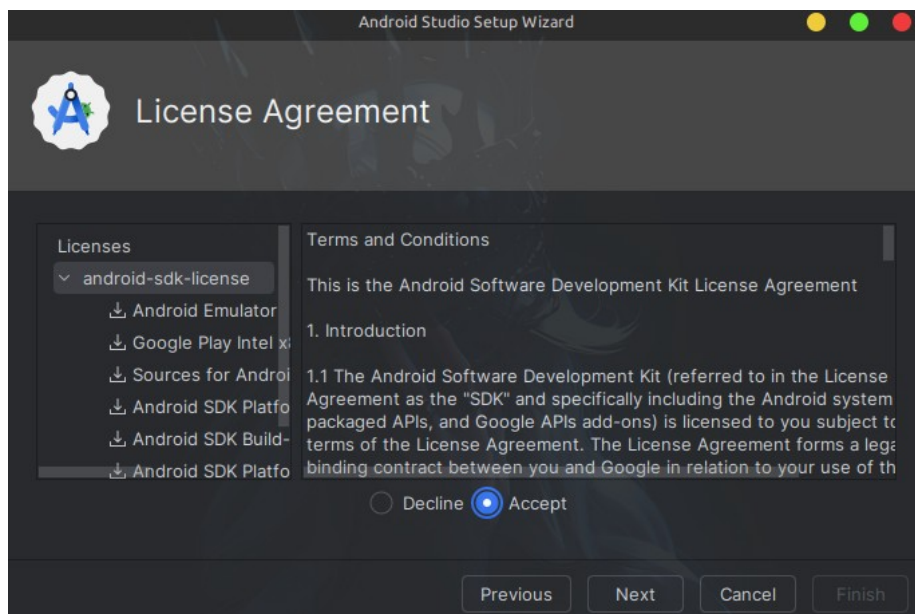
Android Studio Setup Wizard

License Agreement

Licenses
android-sdk-license
Android Emulator
Google Play Intel x
Sources for Androi
Android SDK Platfo
Android SDK Build-
Android SDK Platfo

Terms and Conditions

This is the Android Software Development Kit License Agreement

1. Introduction

1.1 The Android Software Development Kit (referred to in the License Agreement as the "SDK" and specifically including the Android system packaged APIs, and Google APIs add-ons) is licensed to you subject tc terms of the License Agreement. The License Agreement forms a legа binding contract between you and Google in relation to your use of th

Decline Accept

Previous Next Cancel Finish